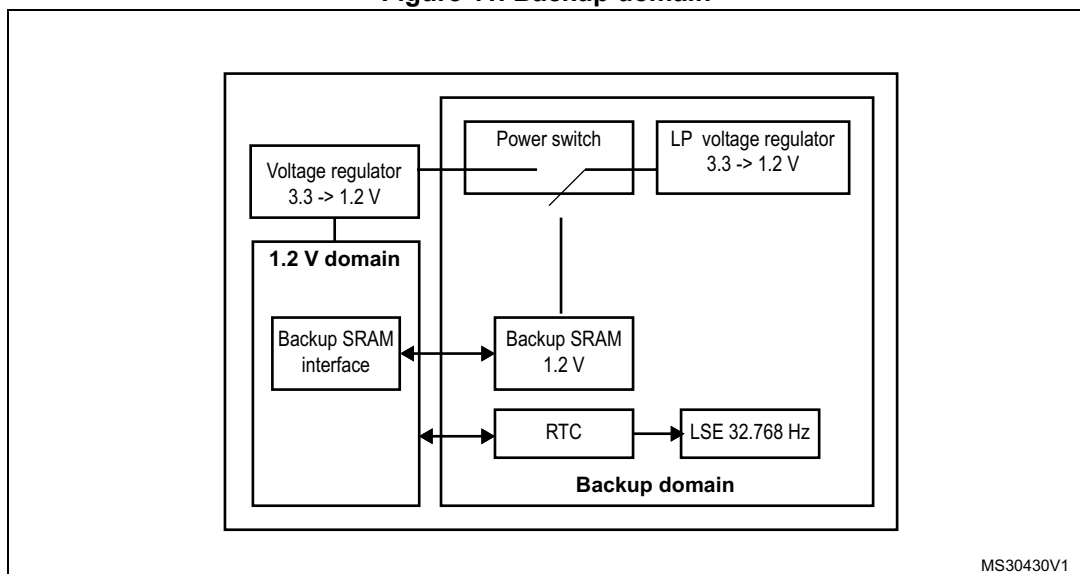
Figure 11. Backup domain

Power switch

LP voltage regulator 3.3 -> 1.2 V

Voltage regulator 3.3 -> 1.2 V

1.2 V domain

Backup SRAM interface

Backup SRAM 1.2 V

RTC

LSE 32.768 Hz

Backup domain

MS30430V1